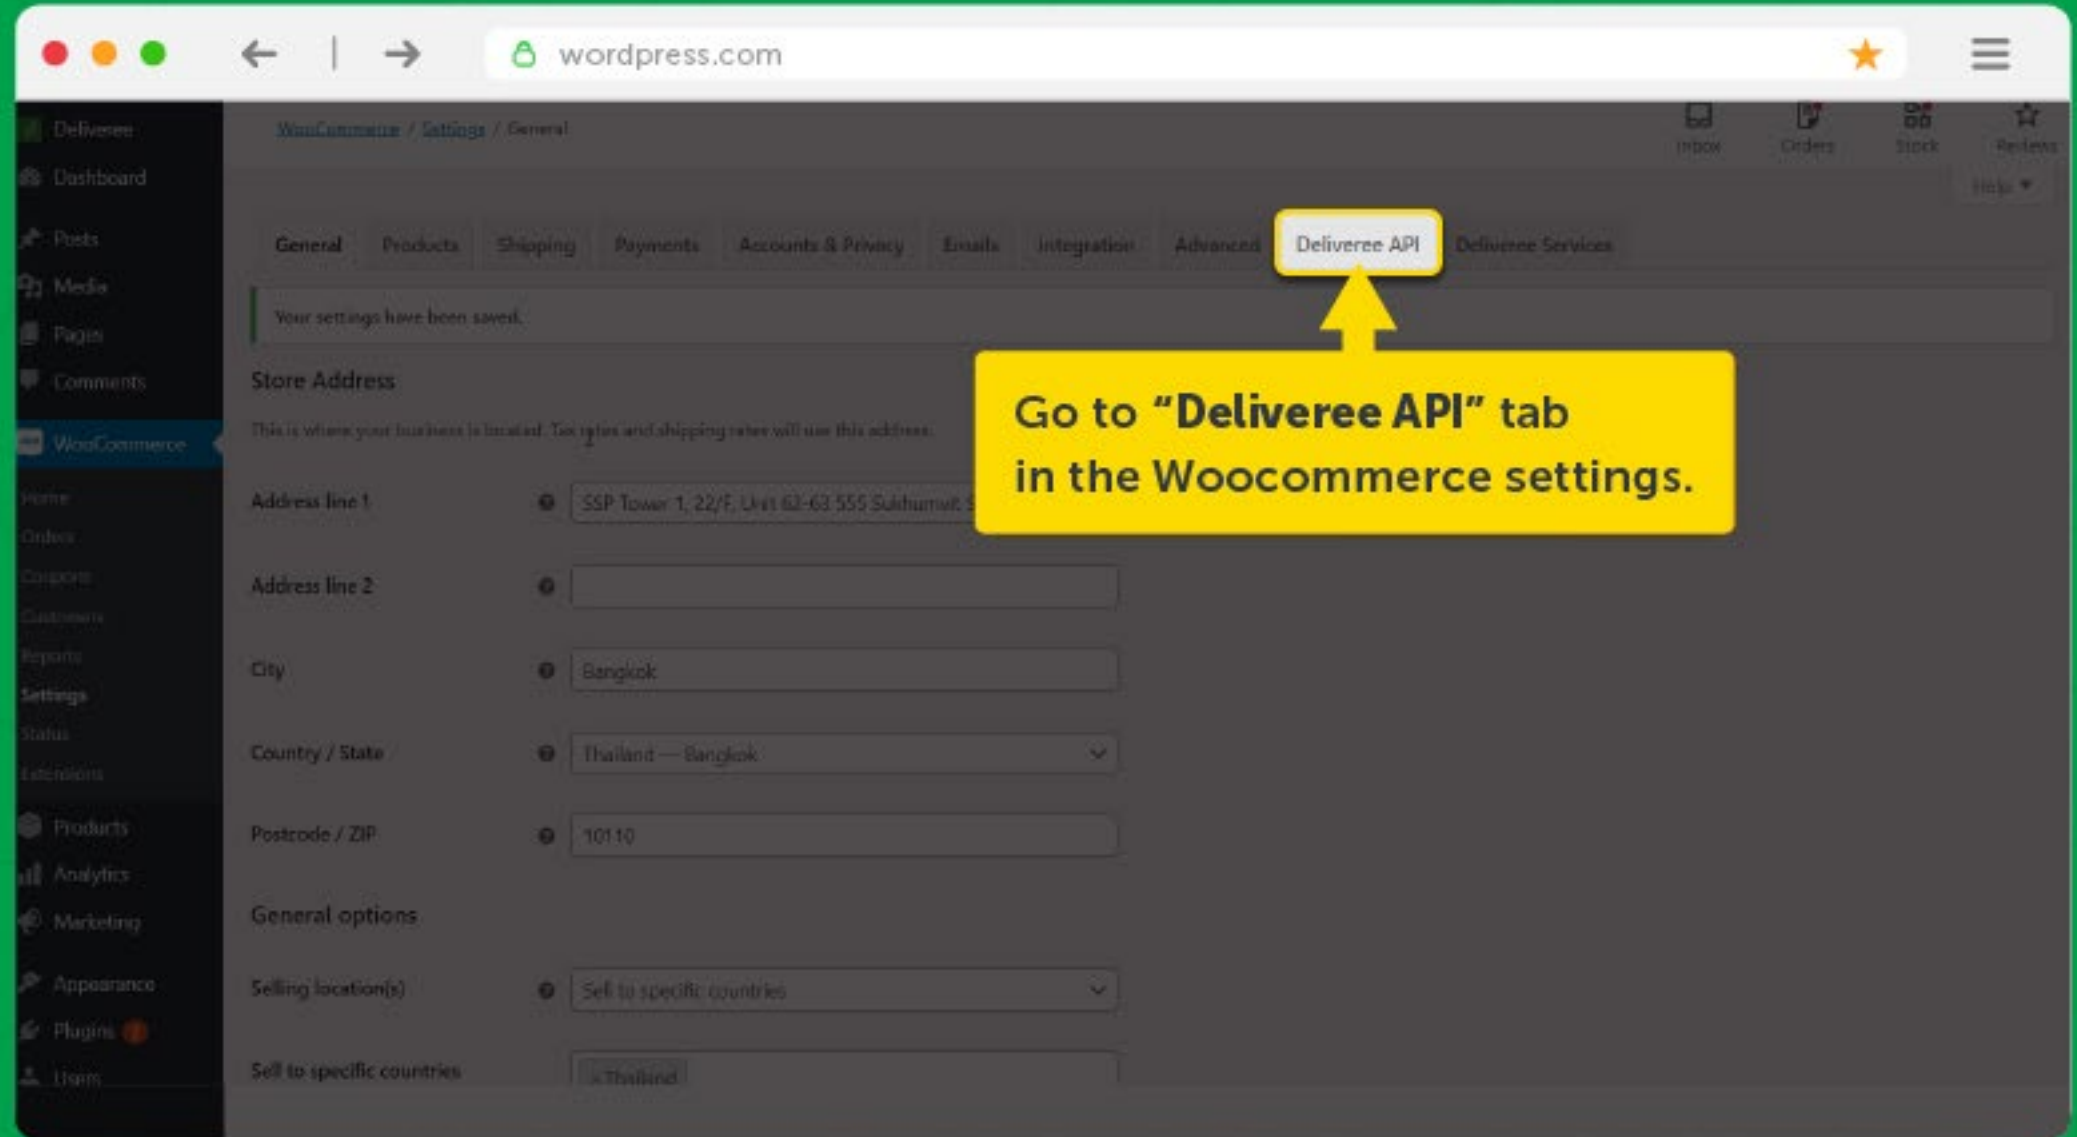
wordpress.com

Deliveree
Dashboard
Posts
Media
Pages
Comments
WooCommerce
Home
Orders
Coupons
Customers
Reports
Settings
Status
Extensions
Products
Analytics
Marketing
Appearance
Plugins
Users

WooCommerce / Settings / General

Inbox Orders Stock Reviews

Help ▾

General | Products | Shipping | Payments | Accounts & Privacy | Emails | Integration | Advanced | Deliveree API | Deliveree Services

Your settings have been saved.

Store Address

This is where your business is located. Tax rates and shipping rates will use this address.

Address line 1 SSP Tower 1, 22/F, Unit 62-63 555 Sukhumvit

Address line 2

City Bangkok

Country / State Thailand — Bangkok

Postcode / ZIP 10110

General options

Selling location(s) Sell to specific countries

Sell to specific countries × Thailand

Go to “Deliveree API” tab in the Woocommerce settings.